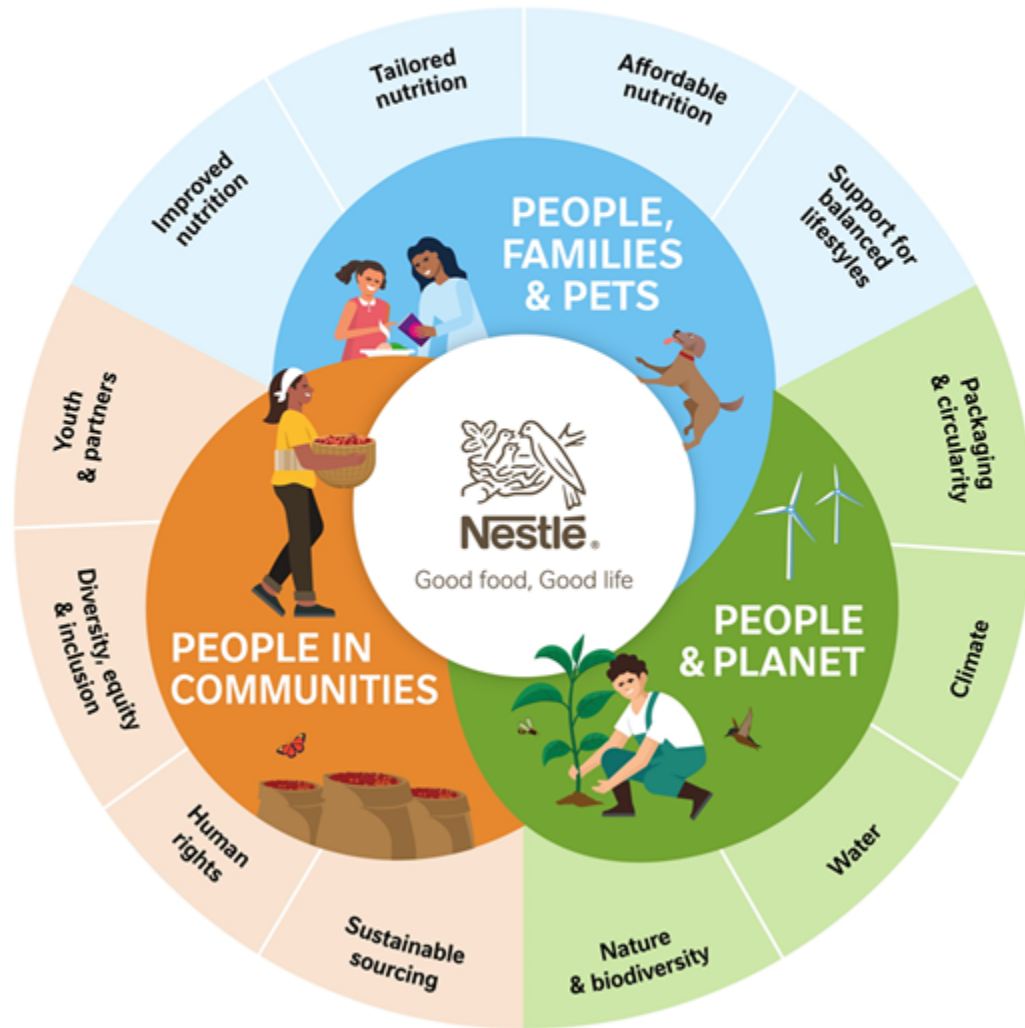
Tailored nutrition

Affordable nutrition

Improved nutrition

Support for balanced lifestyles

PEOPLE, FAMILIES & PETS

Youth & partners

Packaging & circularity

Nestlé

Good food, Good life

Diversity, equity & inclusion

PEOPLE IN COMMUNITIES

PEOPLE & PLANET

Climate

Human rights

Water

Sustainable sourcing

Nature & biodiversity